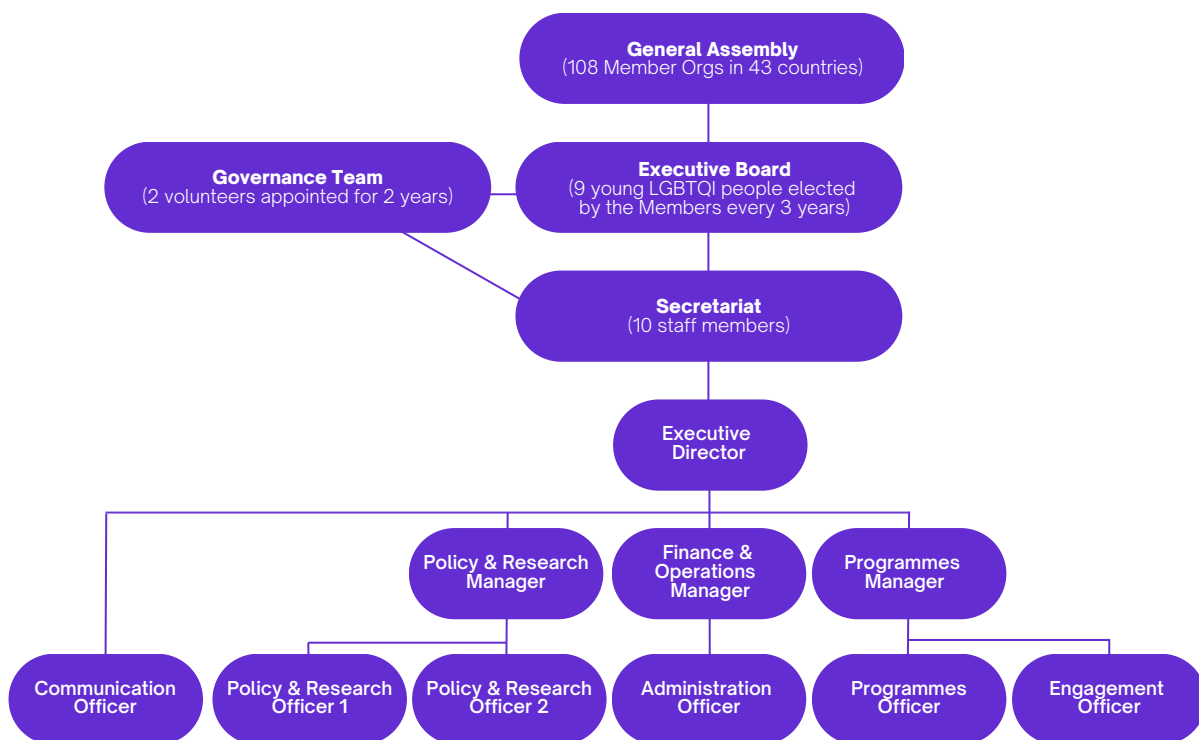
General Assembly
(108 Member Orgs in 43 countries)

Governance Team
(2 volunteers appointed for 2 years)

Executive Board
(9 young LGBTQI people elected by the Members every 3 years)

Secretariat
(10 staff members)

Executive Director

Policy & Research Manager

Finance & Operations Manager

Programmes Manager

Communication Officer

Policy & Research Officer 1

Policy & Research Officer 2

Administration Officer

Programmes Officer

Engagement Officer